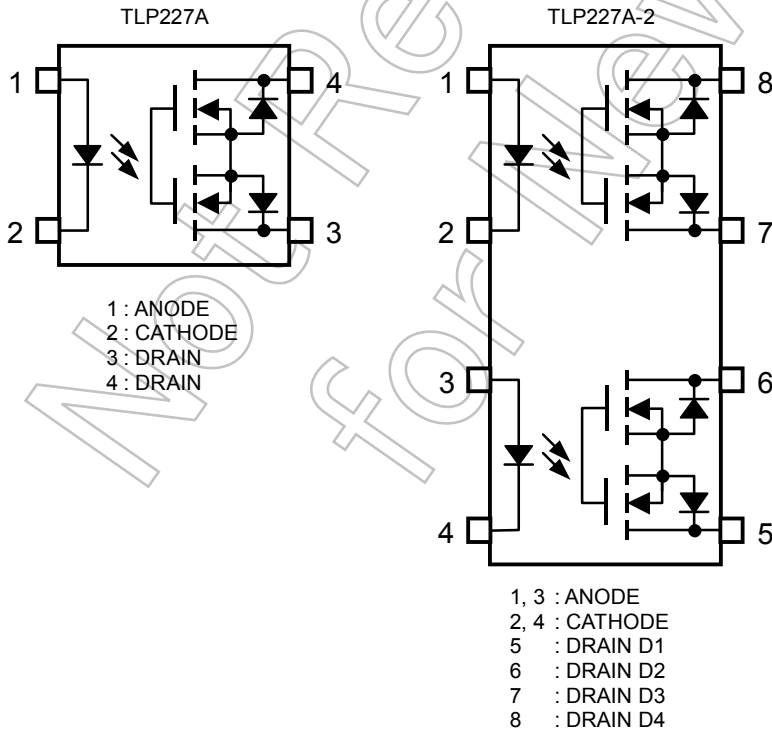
TLP227A

1
2
4
3

1 : ANODE
2 : CATHODE
3 : DRAIN
4 : DRAIN

TLP227A-2

1
2
3
4
8
7
6
5

1, 3 : ANODE
2, 4 : CATHODE
5 : DRAIN D1
6 : DRAIN D2
7 : DRAIN D3
8 : DRAIN D4

Not Recommended for New Design